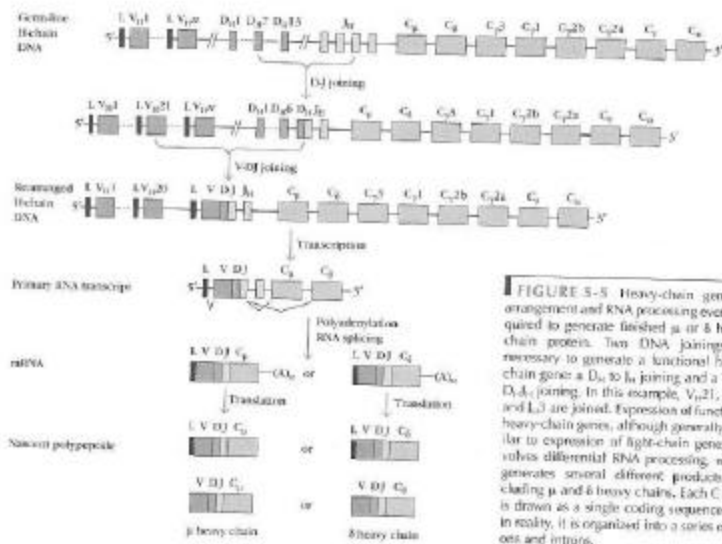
Germline H-chain DNA

5′ L $V_H1$ L $V_Hn$ $D_H1$ $D_H7$ $D_H13$ $J_H$ $C_\mu$ $C_\delta$ $C_\gamma3$ $C_\gamma1$ $C_\gamma2b$ $C_\gamma2a$ $C_\epsilon$ $C_\alpha$ 3′

D-J joining

5′ L $V_H1$ L $V_H21$ L $V_Hn$ $D_H1$ $D_H6$ $D_7J_3$ $C_\mu$ $C_\delta$ $C_\gamma3$ $C_\gamma1$ $C_\gamma2b$ $C_\gamma2a$ $C_\epsilon$ $C_\alpha$ 3′

V-DJ joining

Rearranged H-chain DNA 5′ L $V_H1$ L $V_H20$ L V DJ $J_H$ $C_\mu$ $C_\delta$ $C_\gamma3$ $C_\gamma1$ $C_\gamma2b$ $C_\gamma2a$ $C_\epsilon$ $C_\alpha$ 3′

Transcription

Primary RNA transcript 5′ L V DJ $C_\mu$ $C_\delta$ 3′

Polyadenylation RNA splicing

mRNA L V DJ $C_\mu$ $(A)_n$ or L V DJ $C_\delta$ $(A)_n$

Translation Translation

Nascent polypeptide L V DJ $C_\mu$ or L V DJ $C_\delta$

V DJ $C_\mu$ or V DJ $C_\delta$

μ heavy chain δ heavy chain

FIGURE 5-5 Heavy-chain gen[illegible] arrangement and RNA processing eve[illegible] quired to generate finished μ or δ h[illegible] chain protein. Two DNA joining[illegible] necessary to generate a functional h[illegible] chain gene: a $D_H$ to $J_H$ joining and a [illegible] $D_HJ_H$ joining. In this example, $V_H21$, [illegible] and $J_H3$ are joined. Expression of funct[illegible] heavy-chain genes, although generally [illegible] ilar to expression of light-chain gene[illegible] volves differential RNA processing, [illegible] generates several different product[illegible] cluding μ and δ heavy chains. Each C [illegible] is drawn as a single coding sequence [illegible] in reality, it is organized into a series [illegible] ons and introns.